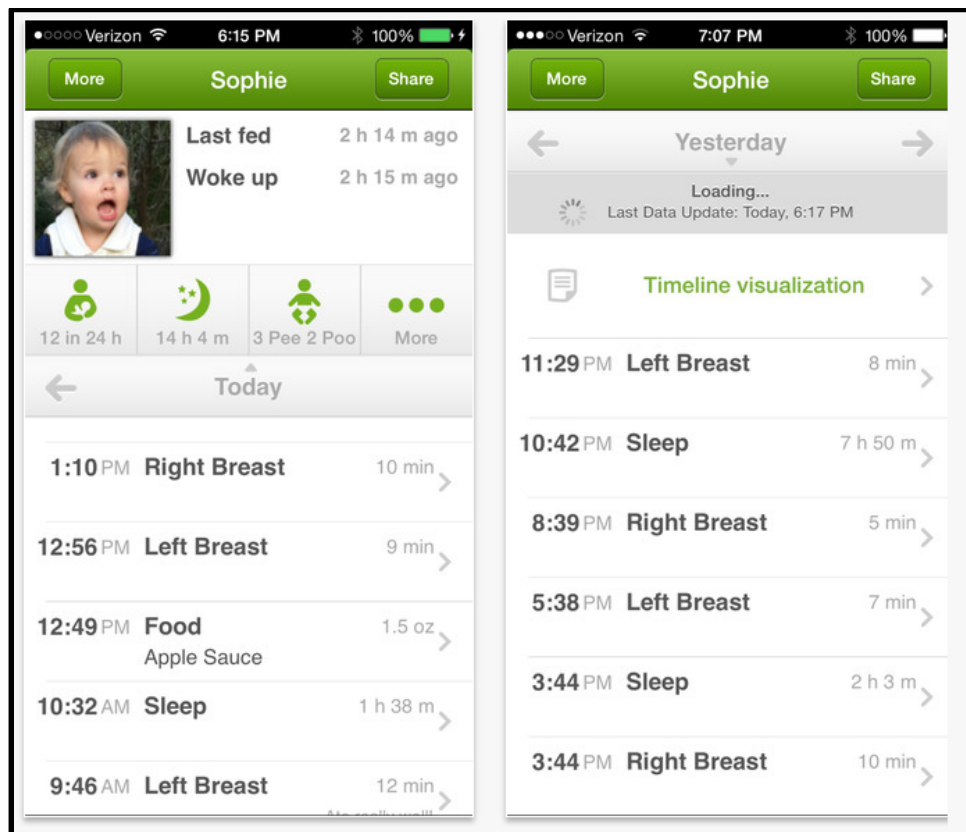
●○○○○ Verizon 6:15 PM 100%

More Sophie Share

Last fed 2 h 14 m ago

Woke up 2 h 15 m ago

12 in 24 h

14 h 4 m

3 Pee 2 Poo

More

Today

1:10 PM Right Breast 10 min

12:56 PM Left Breast 9 min

12:49 PM Food 1.5 oz
Apple Sauce

10:32 AM Sleep 1 h 38 m

9:46 AM Left Breast 12 min
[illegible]

●●●○○ Verizon 7:07 PM 100%

More Sophie Share

Yesterday

Loading...
Last Data Update: Today, 6:17 PM

Timeline visualization

11:29 PM Left Breast 8 min

10:42 PM Sleep 7 h 50 m

8:39 PM Right Breast 5 min

5:38 PM Left Breast 7 min

3:44 PM Sleep 2 h 3 m

3:44 PM Right Breast 10 min